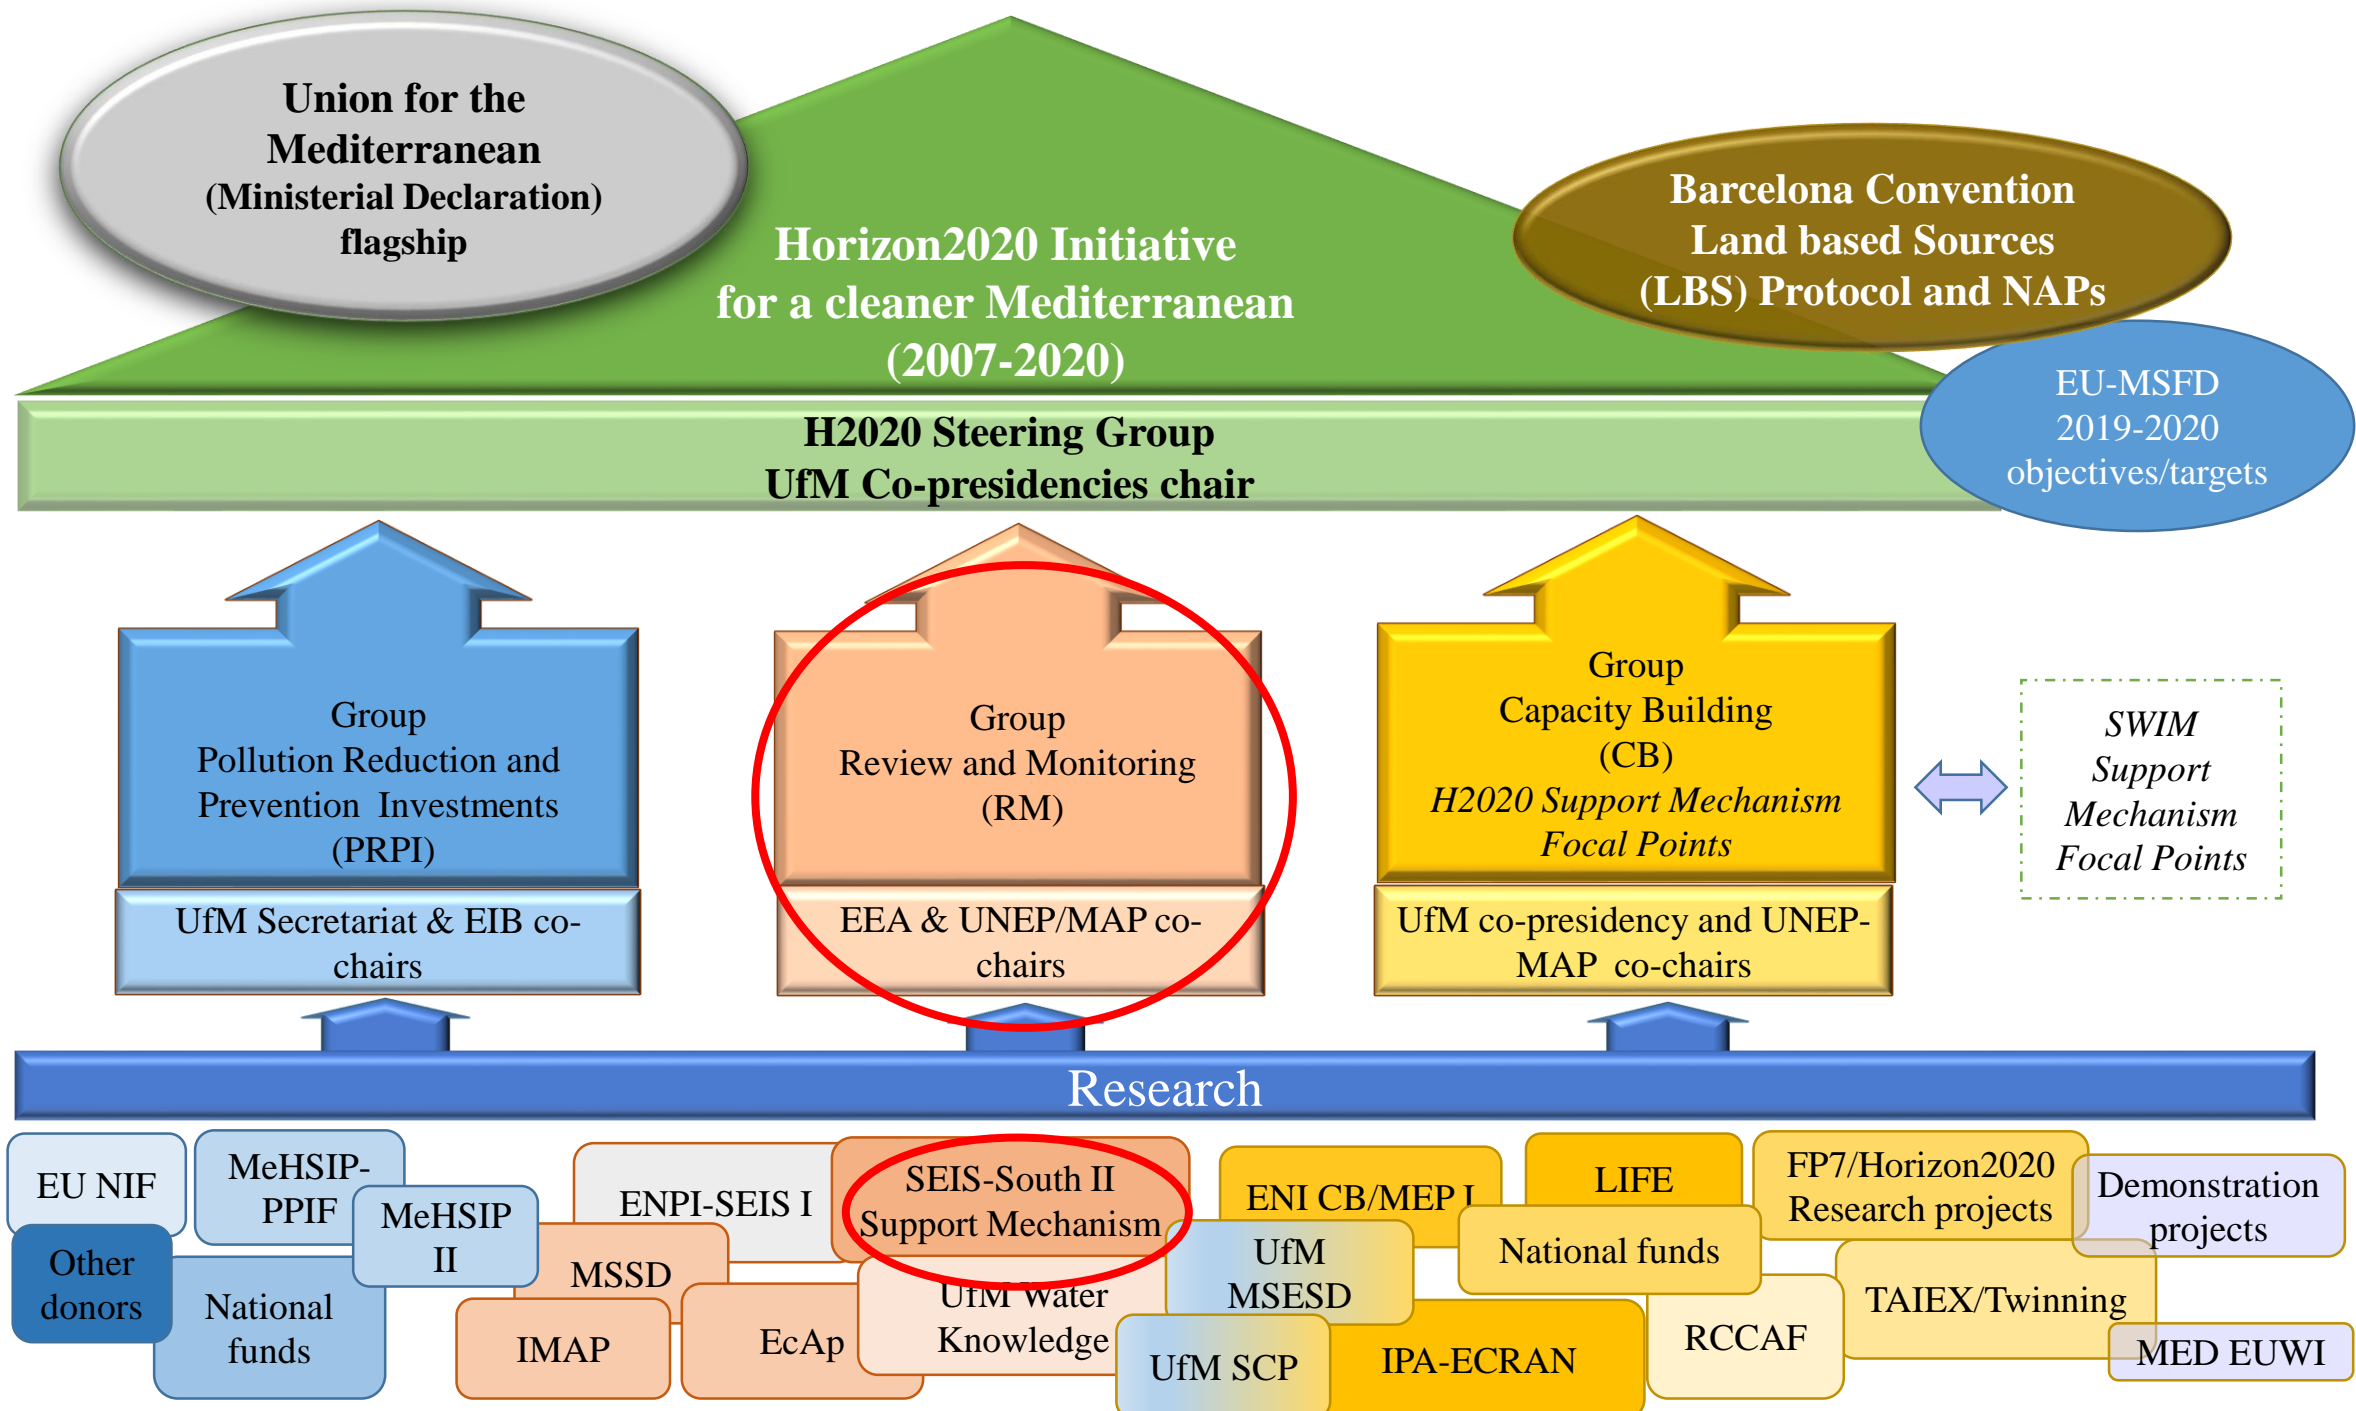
Union for the Mediterranean (Ministerial Declaration) flagship

Horizon2020 Initiative for a cleaner Mediterranean (2007-2020)

Barcelona Convention Land based Sources (LBS) Protocol and NAPs

EU-MSFD 2019-2020 objectives/targets

H2020 Steering Group
UfM Co-presidencies chair

Group
Pollution Reduction and Prevention Investments (PRPI)

UfM Secretariat & EIB co-chairs

Group
Review and Monitoring (RM)

EEA & UNEP/MAP co-chairs

Group
Capacity Building (CB)
*H2020 Support Mechanism Focal Points*

UfM co-presidency and UNEP-MAP co-chairs

*SWIM Support Mechanism Focal Points*

Research

EU NIF

MeHSIP-PPIF

MeHSIP II

Other donors

National funds

ENPI-SEIS I

SEIS-South II Support Mechanism

MSSD

IMAP

EcAp

UfM Water Knowledge

ENI CB/MEP I

LIFE

FP7/Horizon2020 Research projects

Demonstration projects

UfM MSESD

National funds

UfM SCP

IPA-ECRAN

RCCAF

TAIEX/Twinning

MED EUWI